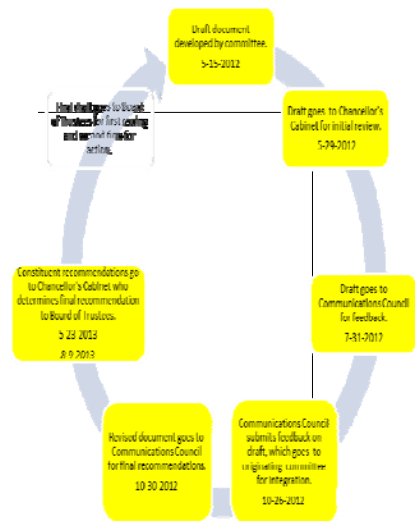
Draft document developed by committee.
5-15-2012

Draft goes to Chancellor's Cabinet for initial review.
5-29-2012

Draft goes to Communications Council for feedback.
7-31-2012

Communications Council submits feedback on draft, which goes to originating committee for integration.
10-26-2012

Revised document goes to Communications Council for final recommendations.
10 30 2012

Constituent recommendations go to Chancellor's Cabinet who determines final recommendation to Board of Trustees.
5 23 2013
8 9 2013

Final draft goes to Board of Trustees for first reading and second time for action.